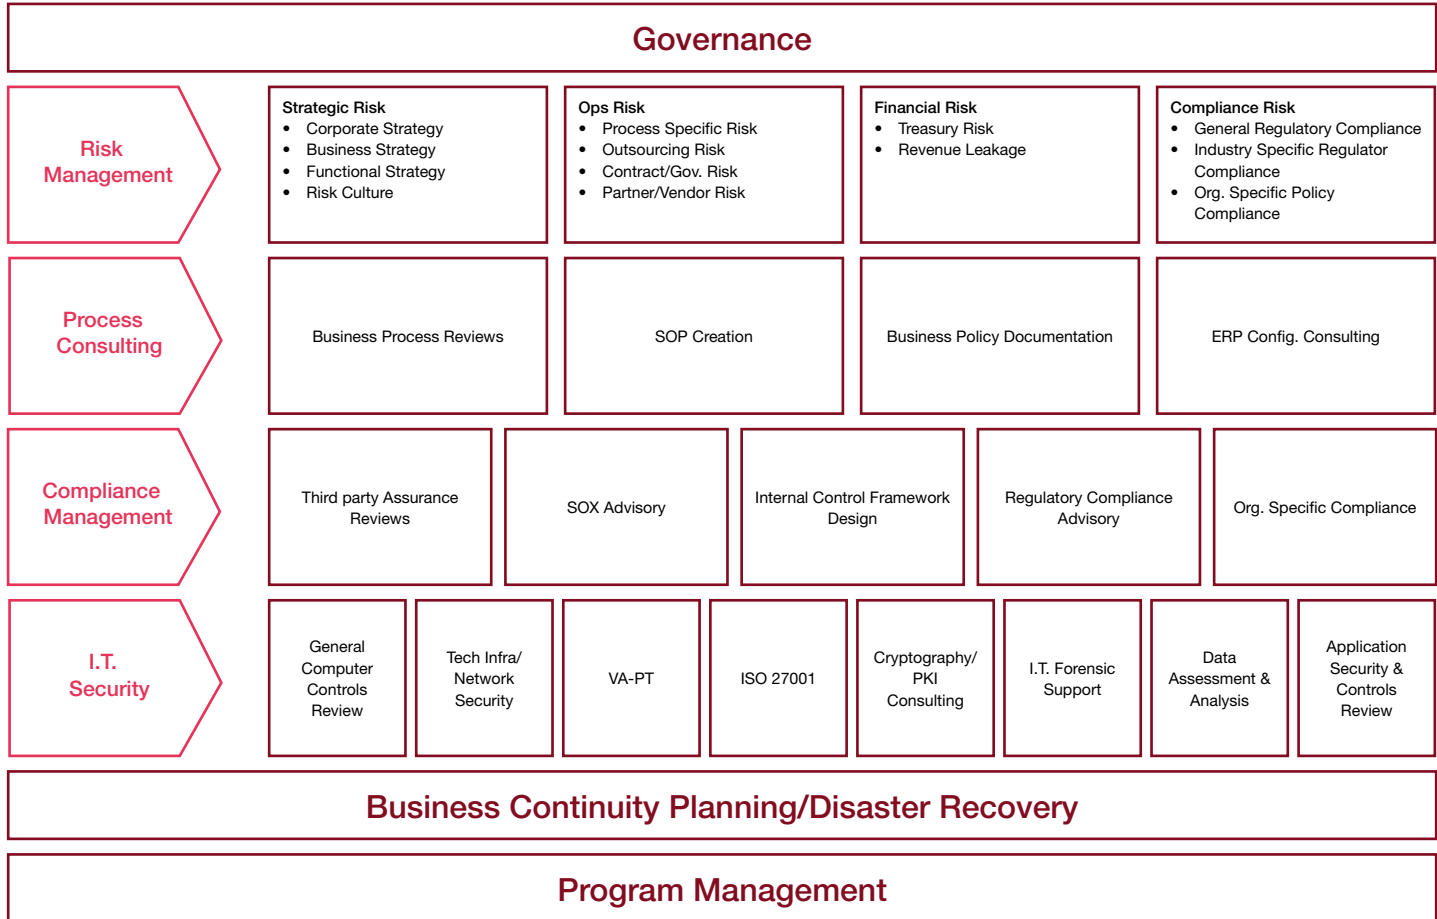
Governance

Risk Management

Strategic Risk
- Corporate Strategy
- Business Strategy
- Functional Strategy
- Risk Culture

Ops Risk
- Process Specific Risk
- Outsourcing Risk
- Contract/Gov. Risk
- Partner/Vendor Risk

Financial Risk
- Treasury Risk
- Revenue Leakage

Compliance Risk
- General Regulatory Compliance
- Industry Specific Regulator Compliance
- Org. Specific Policy Compliance

Process Consulting

Business Process Reviews

SOP Creation

Business Policy Documentation

ERP Config. Consulting

Compliance Management

Third party Assurance Reviews

SOX Advisory

Internal Control Framework Design

Regulatory Compliance Advisory

Org. Specific Compliance

I.T. Security

General Computer Controls Review

Tech Infra/ Network Security

VA-PT

ISO 27001

Cryptography/ PKI Consulting

I.T. Forensic Support

Data Assessment & Analysis

Application Security & Controls Review

Business Continuity Planning/Disaster Recovery

Program Management